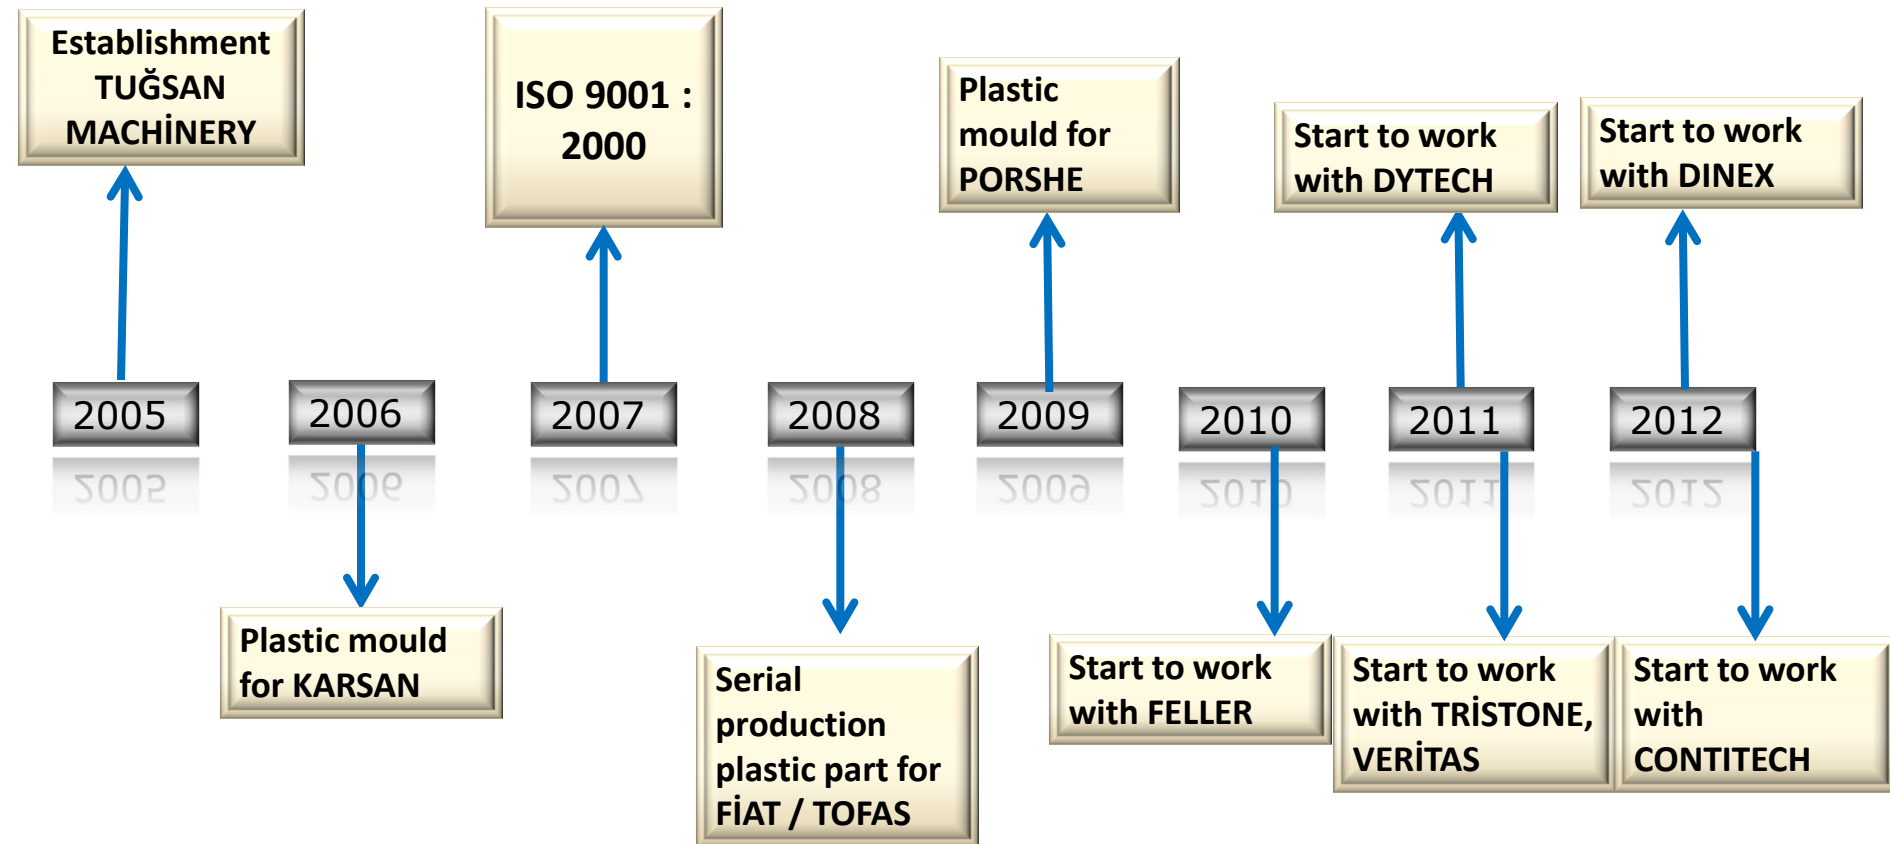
Establishment TUĞSAN MACHİNERY

ISO 9001 : 2000

Plastic mould for PORSHE

Start to work with DYTECH

Start to work with DINEX

2005

2006

2007

2008

2009

2010

2011

2012

Plastic mould for KARSAN

Serial production plastic part for FİAT / TOFAS

Start to work with FELLER

Start to work with TRİSTONE, VERİTAS

Start to work with CONTITECH